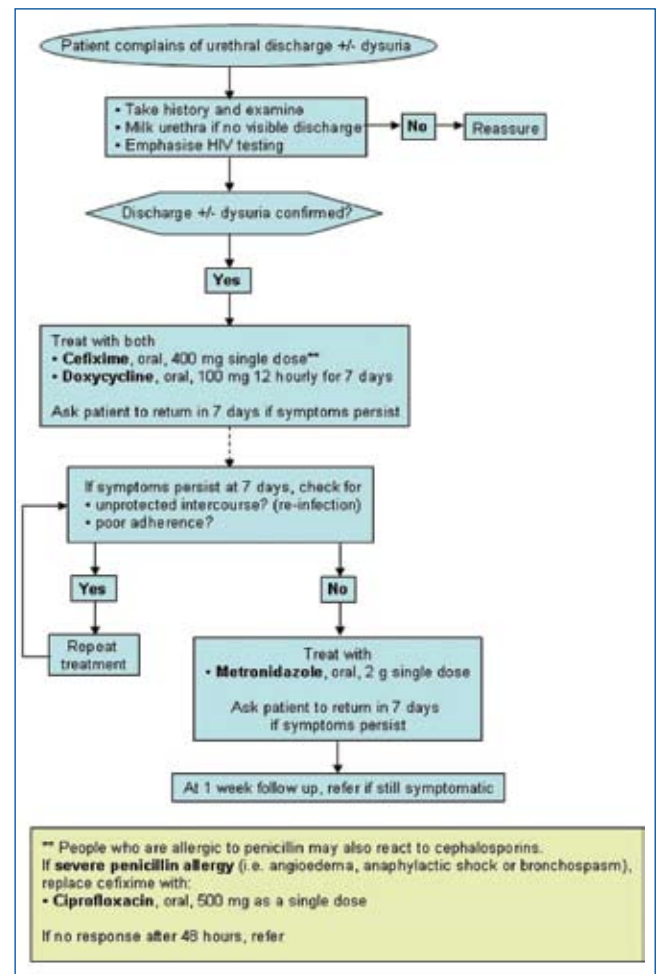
Patient complains of urethral discharge +/- dysuria

• Take history and examine
• Milk urethra if no visible discharge
• Emphasise HIV testing

No

Reassure

Discharge +/- dysuria confirmed?

Yes

Treat with both
• **Cefixime**, oral, 400 mg single dose**
• **Doxycycline**, oral, 100 mg 12 hourly for 7 days

Ask patient to return in 7 days if symptoms persist

If symptoms persist at 7 days, check for
• unprotected intercourse? (re-infection)
• poor adherence?

Yes

No

Repeat treatment

Treat with
• **Metronidazole**, oral, 2 g single dose

Ask patient to return in 7 days if symptoms persist

At 1 week follow up, refer if still symptomatic

** People who are allergic to penicillin may also react to cephalosporins.
If **severe penicillin allergy** (i.e. angioedema, anaphylactic shock or bronchospasm), replace cefixime with:
• **Ciprofloxacin**, oral, 500 mg as a single dose

If no response after 48 hours, refer